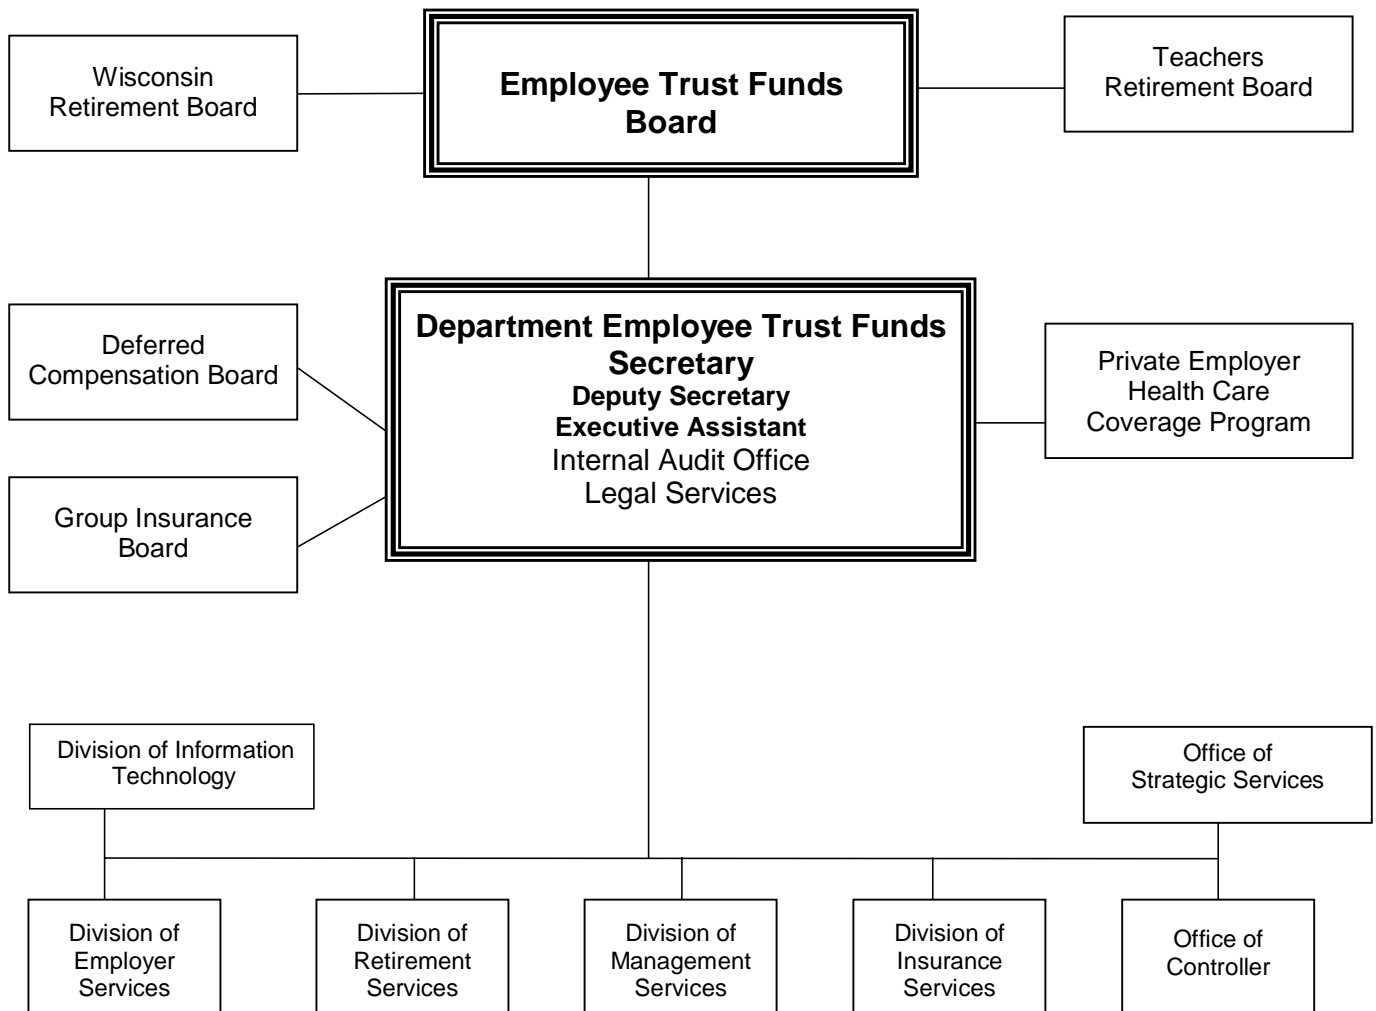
Wisconsin Retirement Board

Employee Trust Funds Board

Teachers Retirement Board

Deferred Compensation Board

Group Insurance Board

Department Employee Trust Funds Secretary
Deputy Secretary
Executive Assistant
Internal Audit Office
Legal Services

Private Employer Health Care Coverage Program

Division of Information Technology

Office of Strategic Services

Division of Employer Services

Division of Retirement Services

Division of Management Services

Division of Insurance Services

Office of Controller